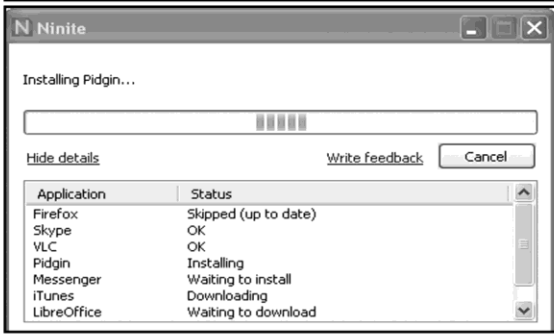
N Ninite

Installing Pidgin...

Hide details

Write feedback

Cancel

| Application | Status |
|---|---|
| Firefox | Skipped (up to date) |
| Skype | OK |
| VLC | OK |
| Pidgin | Installing |
| Messenger | Waiting to install |
| iTunes | Downloading |
| LibreOffice | Waiting to download |